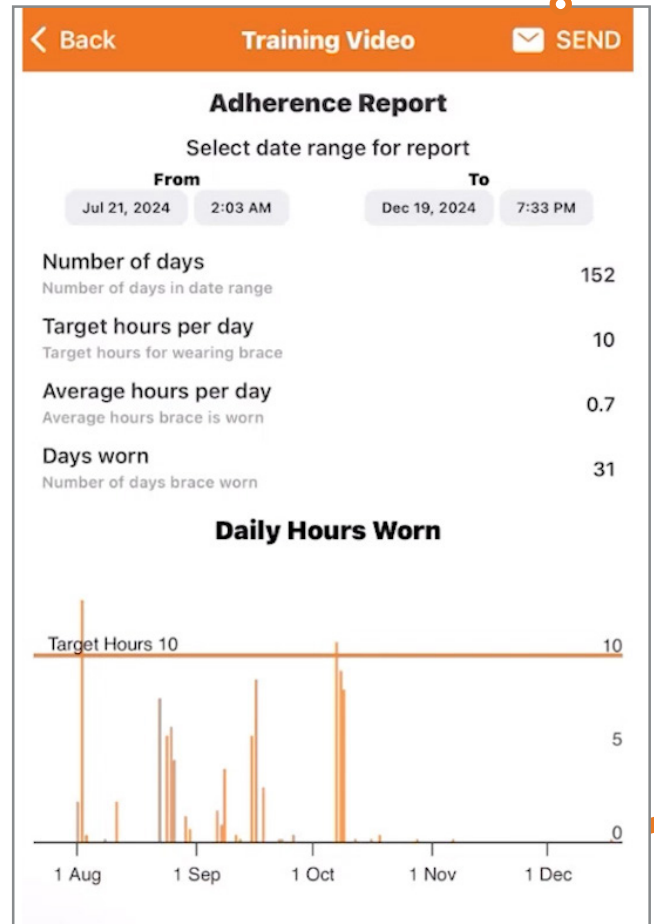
Back Training Video SEND

Adherence Report

Select date range for report

From
Jul 21, 2024 2:03 AM

To
Dec 19, 2024 7:33 PM

Number of days
Number of days in date range
152

Target hours per day
Target hours for wearing brace
10

Average hours per day
Average hours brace is worn
0.7

Days worn
Number of days brace worn
31

Daily Hours Worn

Target Hours 10

10
5
0

1 Aug 1 Sep 1 Oct 1 Nov 1 Dec